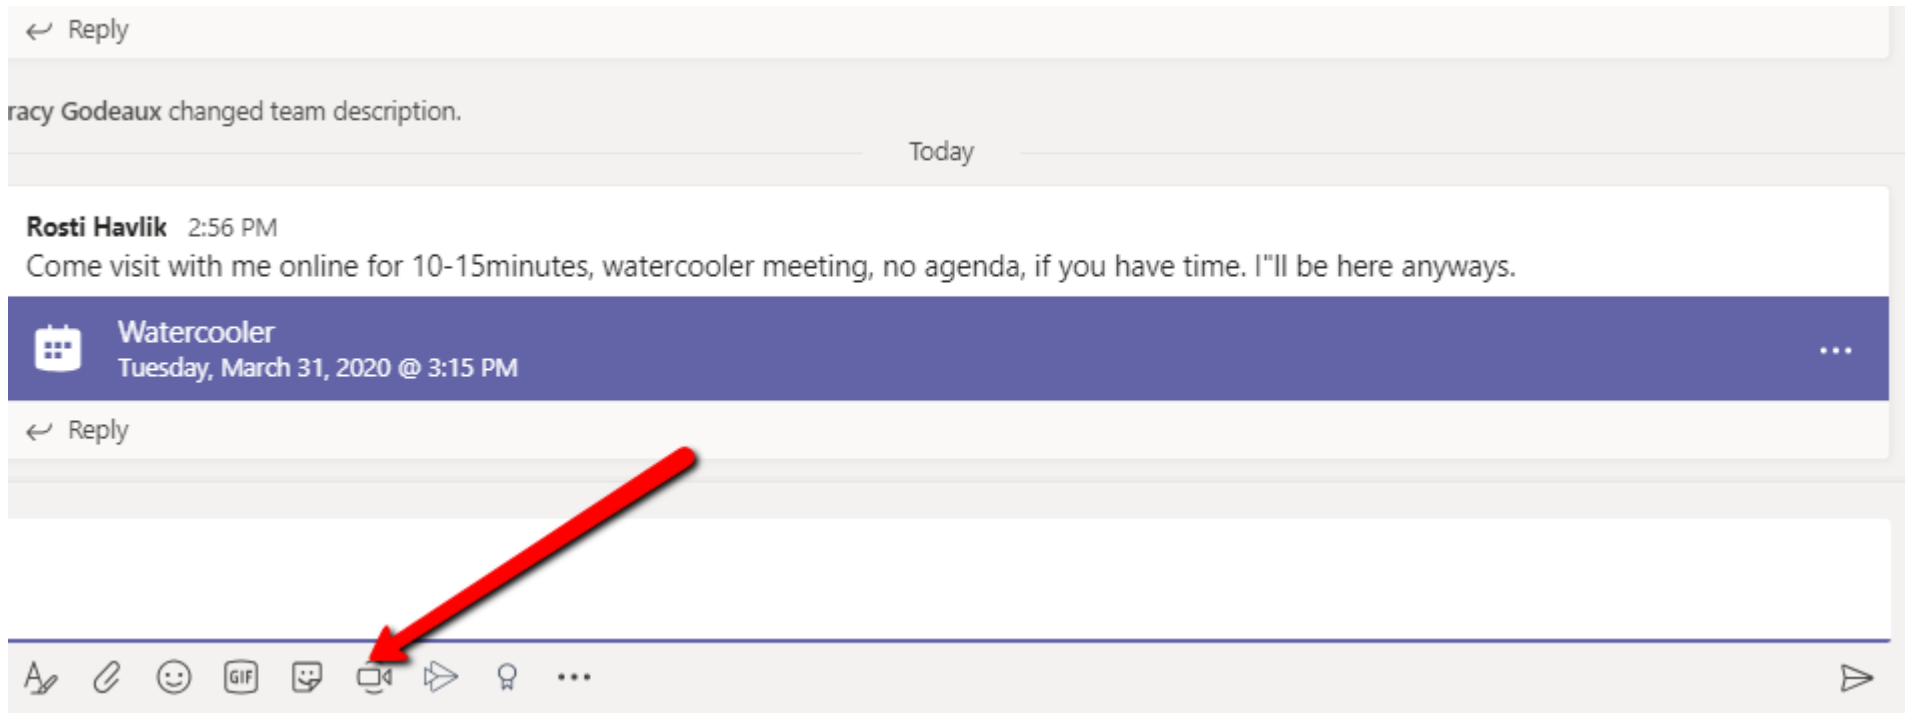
Reply

racy Godeaux changed team description.

Today

Rosti Havlik 2:56 PM
Come visit with me online for 10-15minutes, watercooler meeting, no agenda, if you have time. I"ll be here anyways.

Watercooler
Tuesday, March 31, 2020 @ 3:15 PM

...

Reply

GIF

...